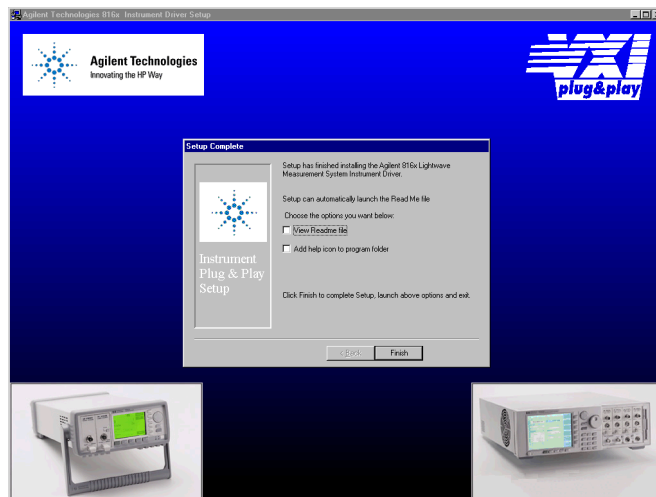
Agilent Technologies 816x Instrument Driver Setup

Agilent Technologies
Innovating the HP Way

VXI
plug&play

Setup Complete

Instrument Plug & Play Setup

Setup has finished installing the Agilent 816x Lightwave Measurement System Instrument Driver.

Setup can automatically launch the Read Me file

Choose the options you want below:

View Readme file

Add help icon to program folder

Click Finish to complete Setup, launch above options and exit.

< Back

Finish